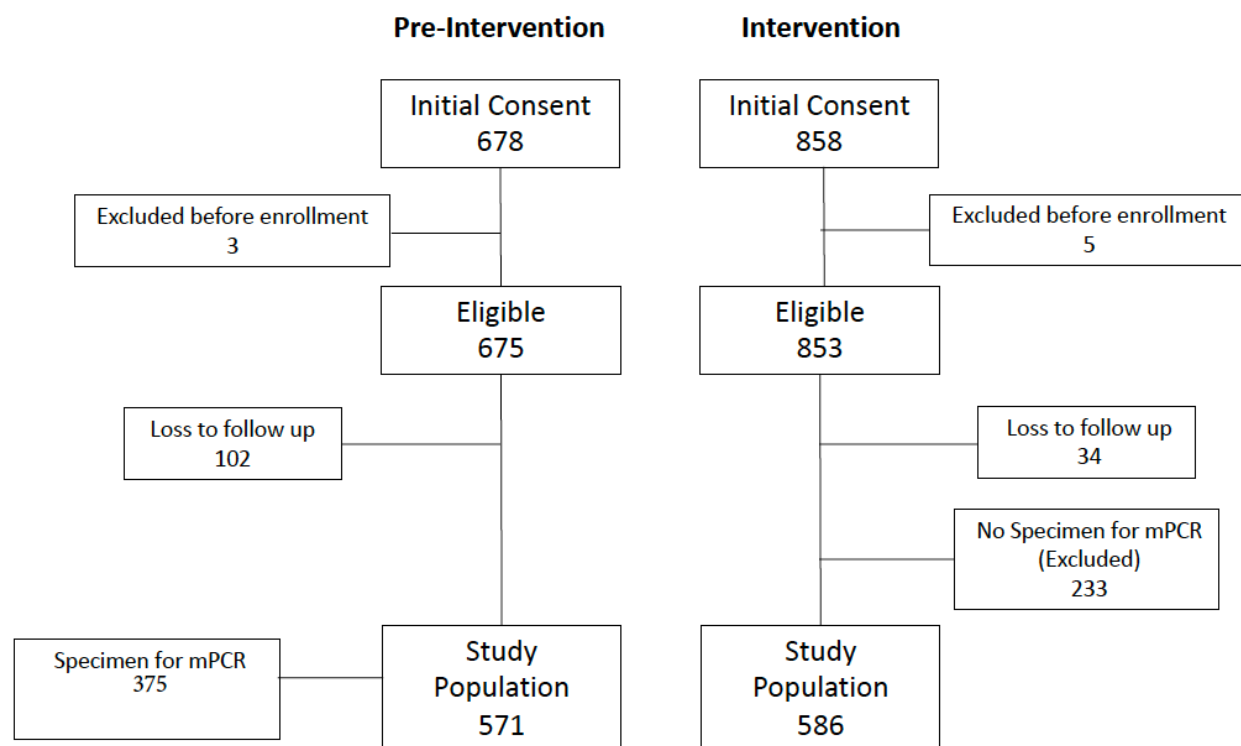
Pre-Intervention

Initial Consent
678

Excluded before enrollment
3

Eligible
675

Loss to follow up
102

Specimen for mPCR
375

Study Population
571

Intervention

Initial Consent
858

Excluded before enrollment
5

Eligible
853

Loss to follow up
34

No Specimen for mPCR (Excluded)
233

Study Population
586